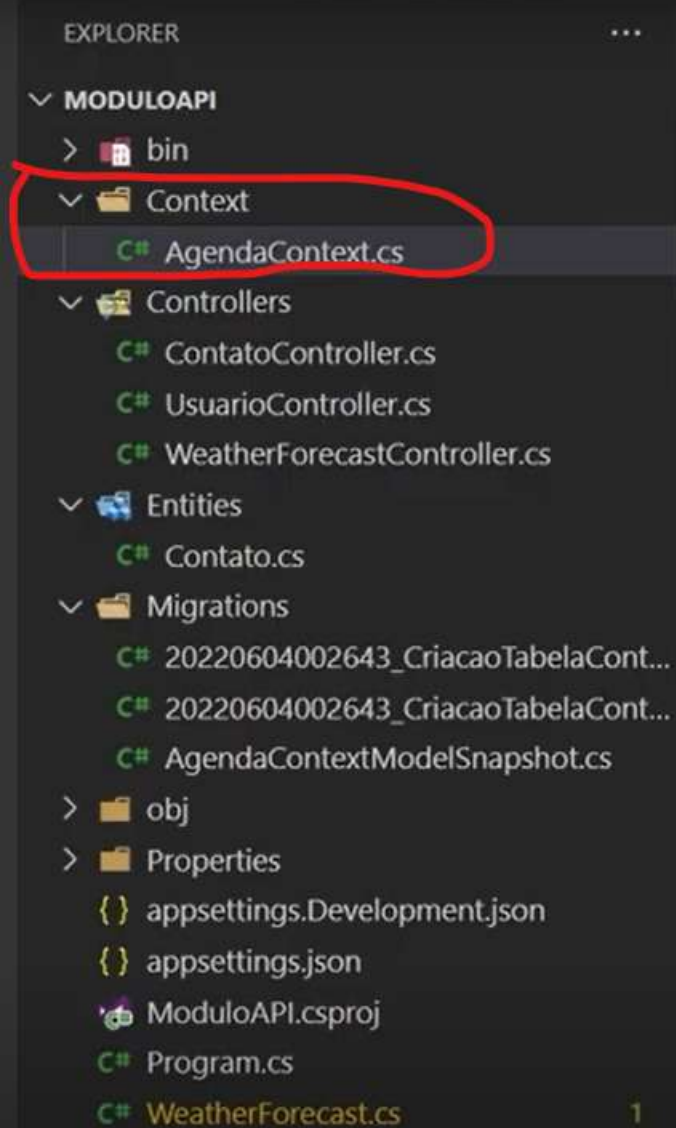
EXPLORER ...

MODULOAPI
bin
Context
C# AgendaContext.cs
Controllers
C# ContatoController.cs
C# UsuarioController.cs
C# WeatherForecastController.cs
Entities
C# Contato.cs
Migrations
C# 20220604002643_CriacaoTabelaCont...
C# 20220604002643_CriacaoTabelaCont...
C# AgendaContextModelSnapshot.cs
obj
Properties
{} appsettings.Development.json
{} appsettings.json
ModuloAPI.csproj
C# Program.cs
C# WeatherForecast.cs 1